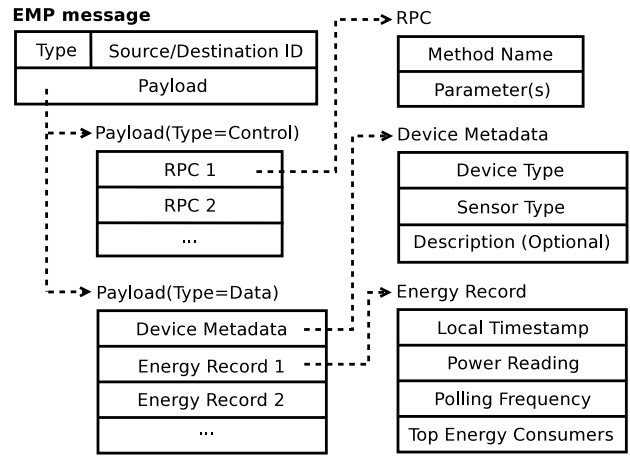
EMP message

| Type | Source/Destination ID |
|---|---|
| Payload | |

Payload(Type=Control)

| RPC 1 |
|---|
| RPC 2 |
| ... |

Payload(Type=Data)

| Device Metadata |
|---|
| Energy Record 1 |
| Energy Record 2 |
| ... |

RPC

| Method Name |
|---|
| Parameter(s) |

Device Metadata

| Device Type |
|---|
| Sensor Type |
| Description (Optional) |

Energy Record

| Local Timestamp |
|---|
| Power Reading |
| Polling Frequency |
| Top Energy Consumers |